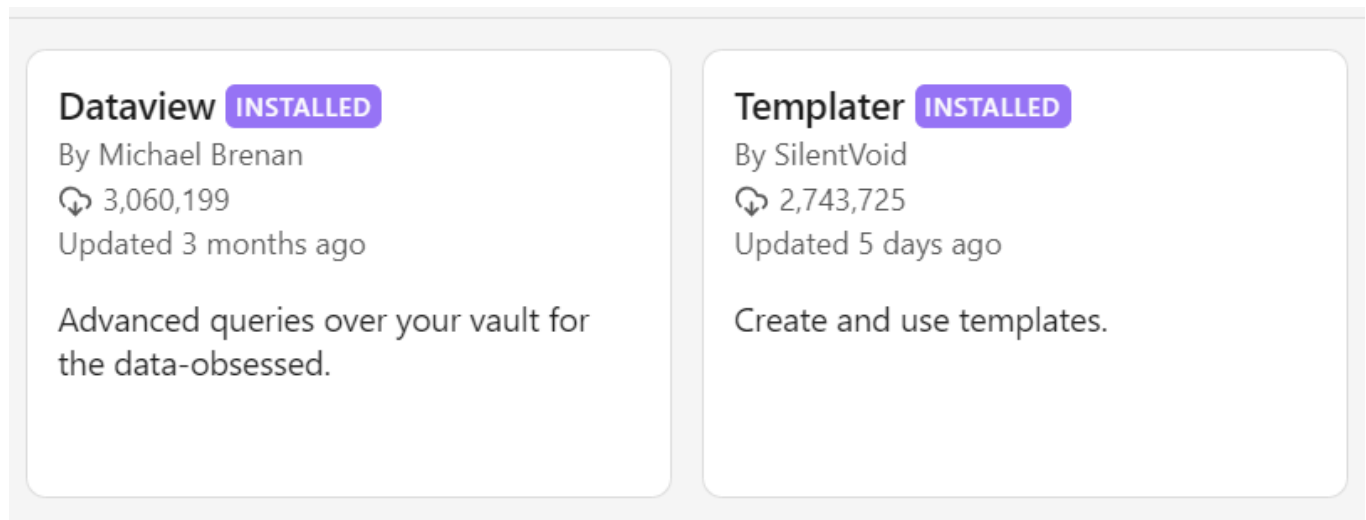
Dataview INSTALLED
By Michael Brenan
3,060,199
Updated 3 months ago

Advanced queries over your vault for the data-obsessed.

Templater INSTALLED
By SilentVoid
2,743,725
Updated 5 days ago

Create and use templates.